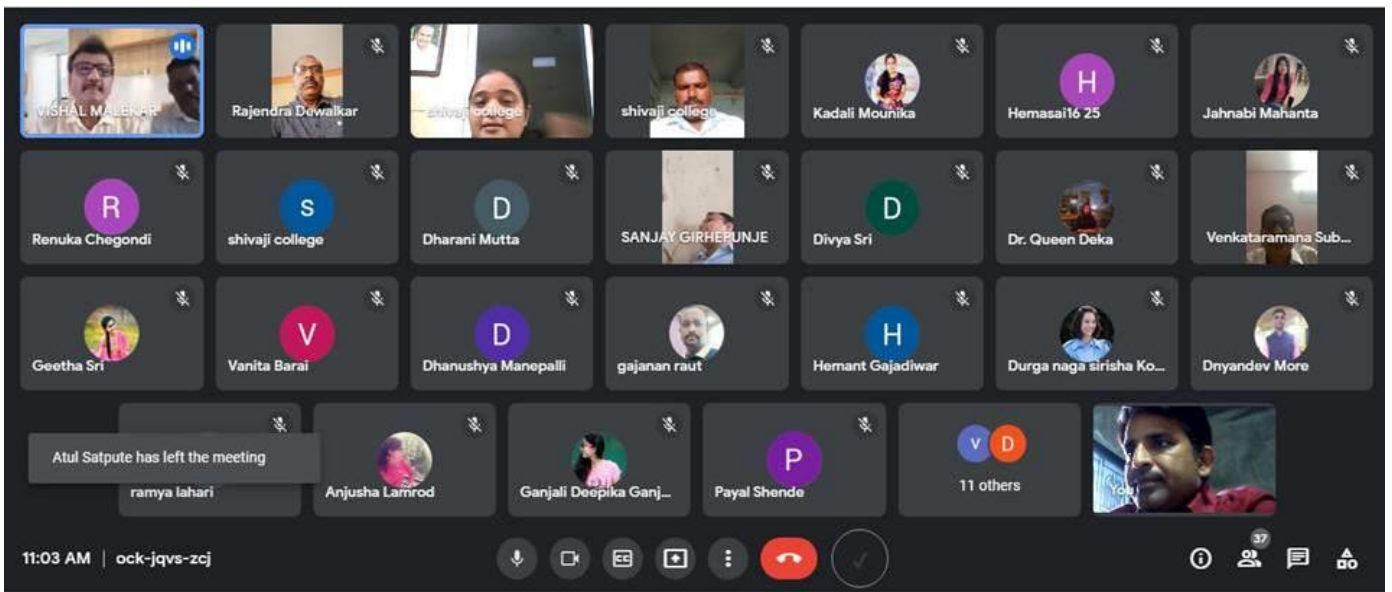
VISHAL MALEKAR
Rajendra Dewalkar
shivaji college
shivaji college
Kadali Mounika
H
Hemasai16 25
Jahnabi Mahanta

R
Renuka Chegondi
S
shivaji college
D
Dharani Mutta
SANJAY GIRHEPUNJE
D
Divya Sri
Dr. Queen Deka
Venkataramana Sub...

Geetha Sri
V
Vanita Barai
D
Dhanushya Manepalli
gajanan raut
H
Hemant Gajadiwar
Durga naga sirisha Ko...
Dnyandev More

Atul Satpute has left the meeting
ramya lahari
Anjusha Lamrod
Ganjali Deepika Ganj...
P
Payal Shende
V D
11 others
You

11:03 AM | ock-jqvs-zcj
37